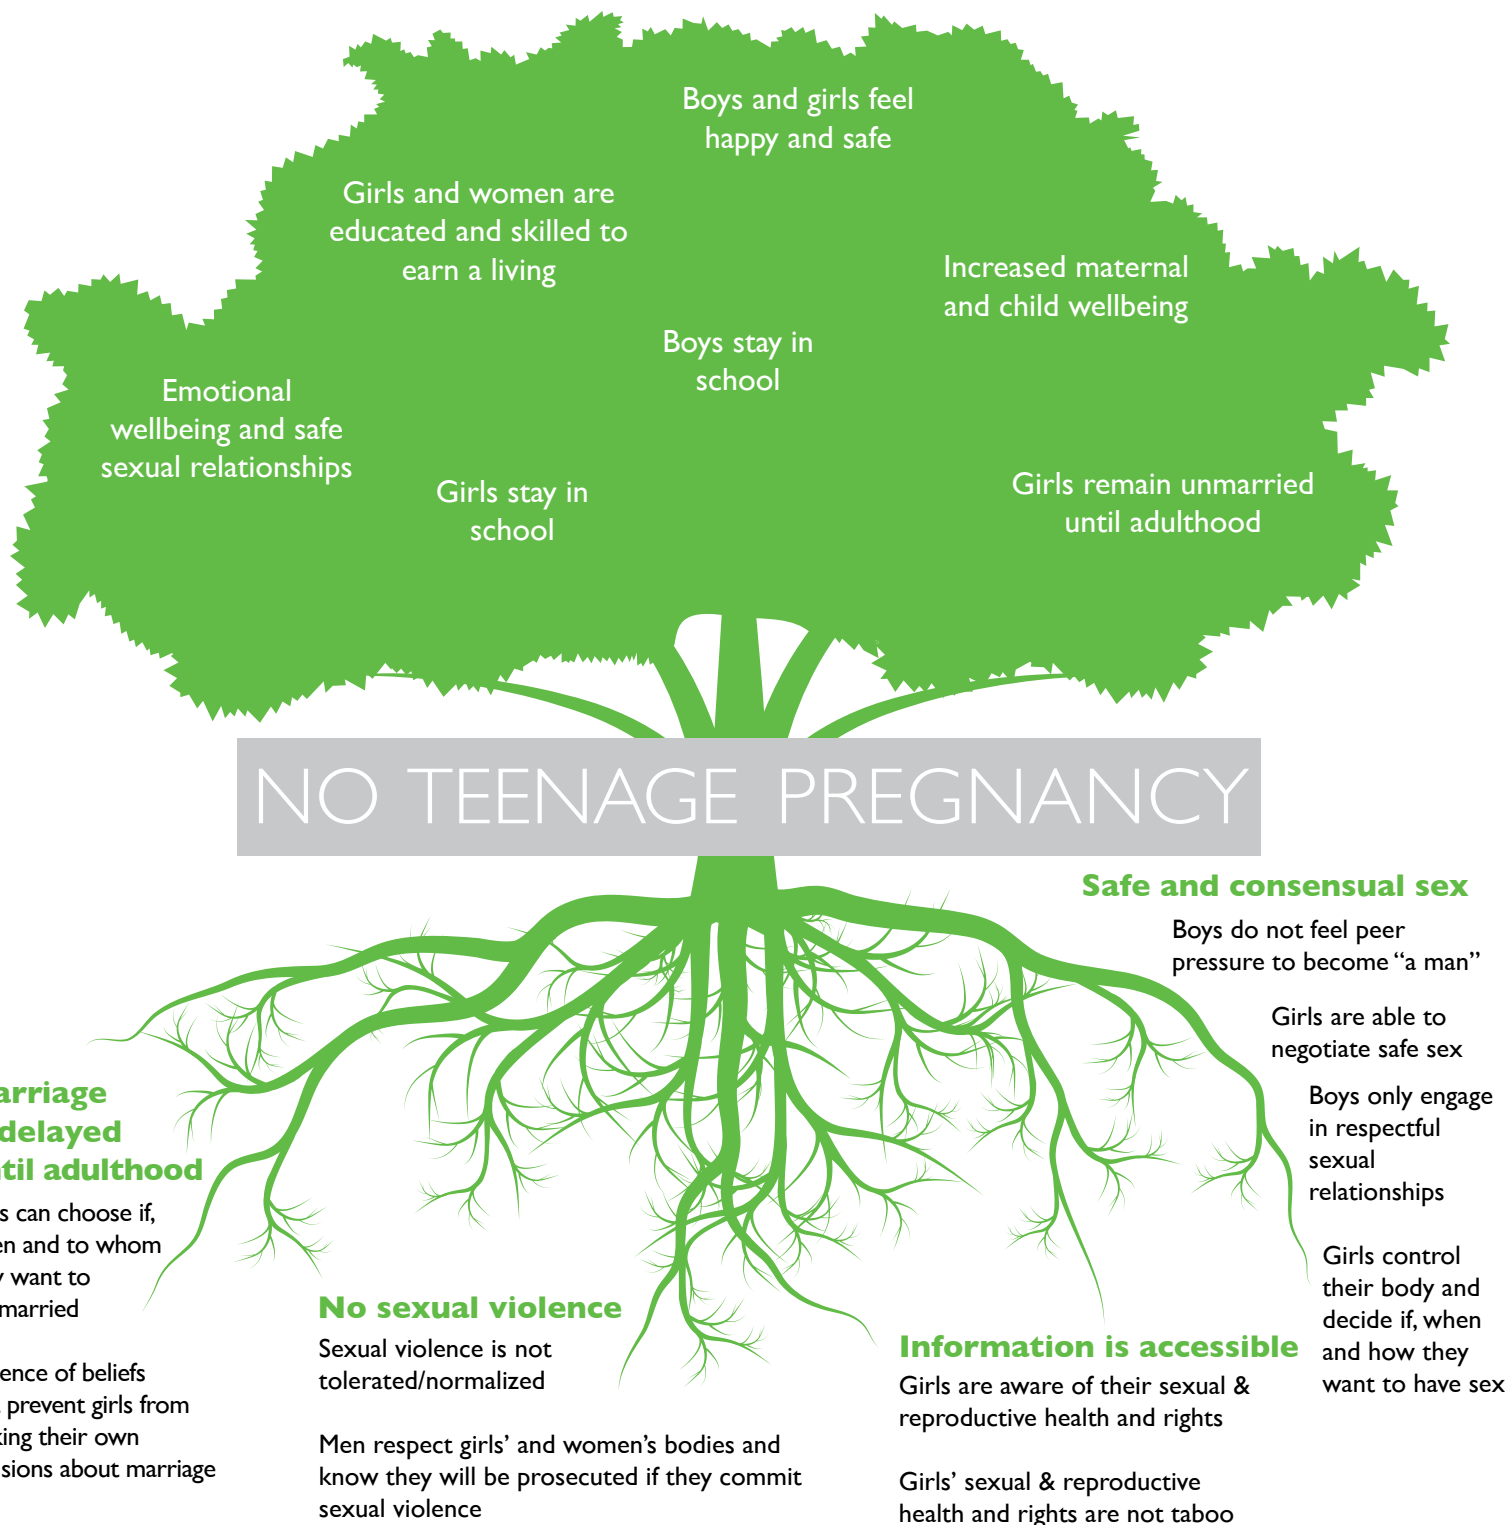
Boys and girls feel happy and safe

Girls and women are educated and skilled to earn a living

Increased maternal and child wellbeing

Boys stay in school

Emotional wellbeing and safe sexual relationships

Girls stay in school

Girls remain unmarried until adulthood

NO TEENAGE PREGNANCY

Safe and consensual sex

Boys do not feel peer pressure to become "a man"

Girls are able to negotiate safe sex

Boys only engage in respectful sexual relationships

Girls control their body and decide if, when and how they want to have sex

arriage delayed til adulthood

s can choose if, en and to whom y want to married

ence of beliefs prevent girls from ting their own sions about marriage

No sexual violence

Sexual violence is not tolerated/normalized

Men respect girls' and women's bodies and know they will be prosecuted if they commit sexual violence

Information is accessible

Girls are aware of their sexual & reproductive health and rights

Girls' sexual & reproductive health and rights are not taboo